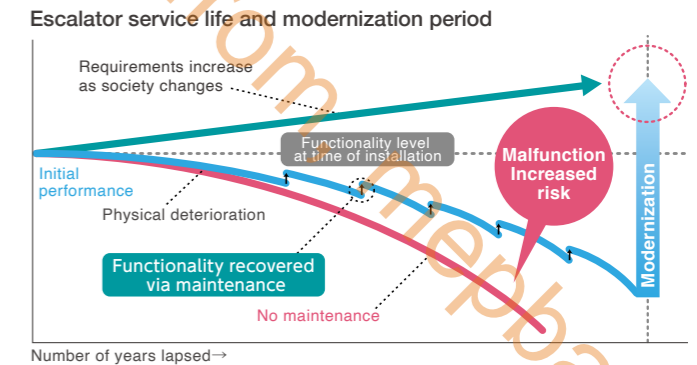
Escalator service life and modernization period

Requirements increase as society changes

Functionality level at time of installation

Malfunction Increased risk

Initial performance

Physical deterioration

Functionality recovered via maintenance

No maintenance

Modernization

Number of years lapsed→

from mepba